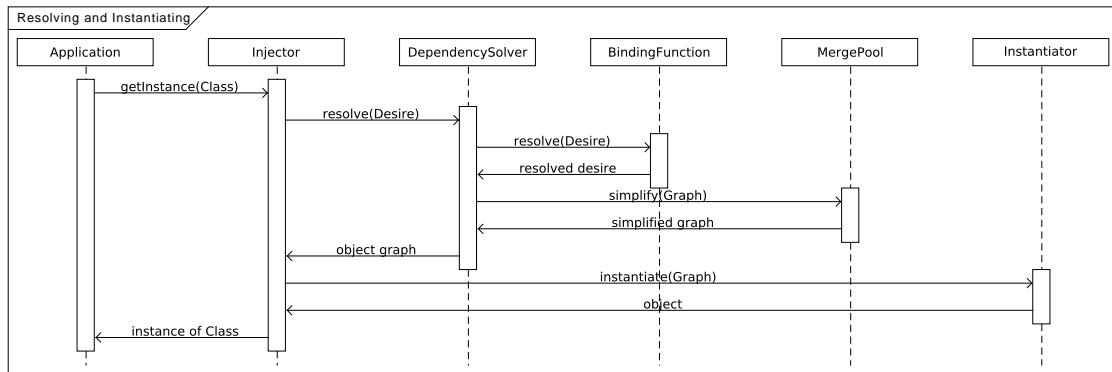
Resolving and Instantiating

Application

Injector

DependencySolver

BindingFunction

MergePool

Instantiator

getInstance(Class)

resolve(Desire)

resolve(Desire)

resolved desire

simplify(Graph)

simplified graph

object graph

instantiate(Graph)

object

instance of Class